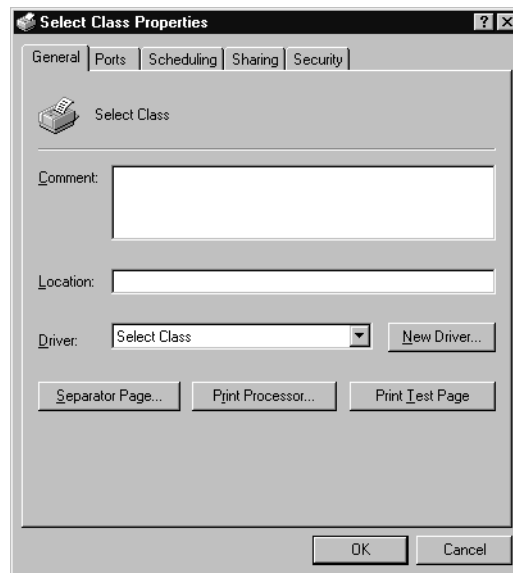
Select Class Properties

?

X

General

Ports

Scheduling

Sharing

Security

Select Class

Comment:

Location:

Driver:

Select Class

New Driver...

Separator Page...

Print Processor...

Print Test Page

OK

Cancel